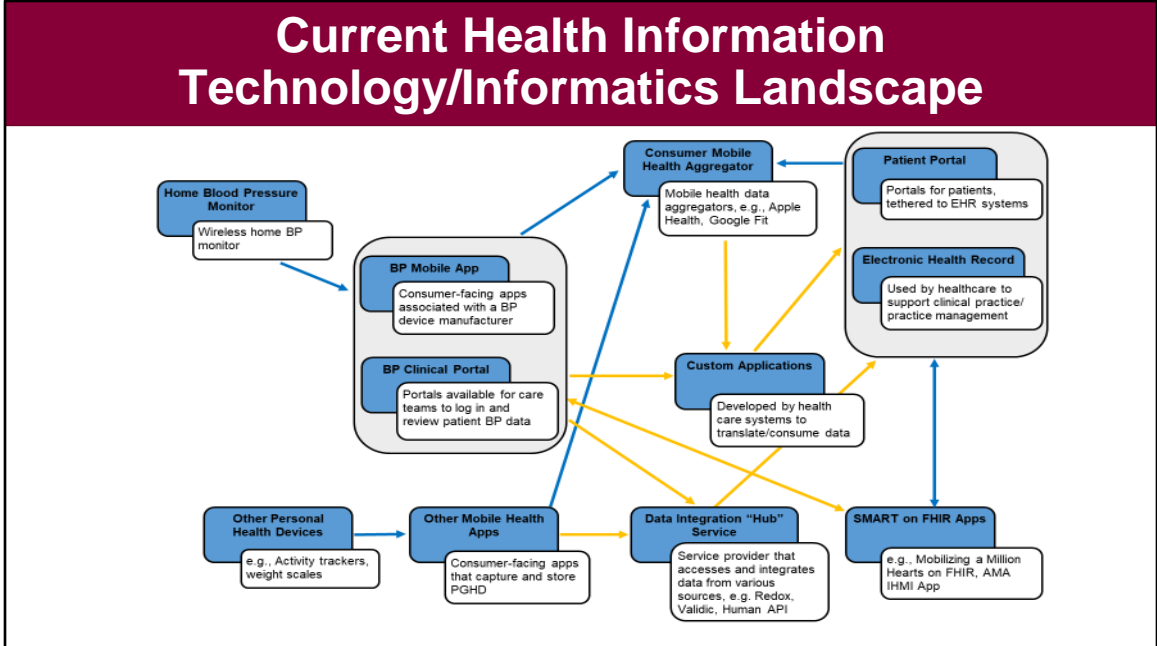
Current Health Information Technology/Informatics Landscape

Home Blood Pressure Monitor

Wireless home BP monitor

BP Mobile App

Consumer-facing apps associated with a BP device manufacturer

BP Clinical Portal

Portals available for care teams to log in and review patient BP data

Consumer Mobile Health Aggregator

Mobile health data aggregators, e.g., Apple Health, Google Fit

Patient Portal

Portals for patients, tethered to EHR systems

Electronic Health Record

Used by healthcare to support clinical practice/ practice management

Custom Applications

Developed by health care systems to translate/consume data

Other Personal Health Devices

e.g., Activity trackers, weight scales

Other Mobile Health Apps

Consumer-facing apps that capture and store PGHD

Data Integration "Hub" Service

Service provider that accesses and integrates data from various sources, e.g. Redox, Validic, Human API

SMART on FHIR Apps

e.g., Mobilizing a Million Hearts on FHIR, AMA IHMI App